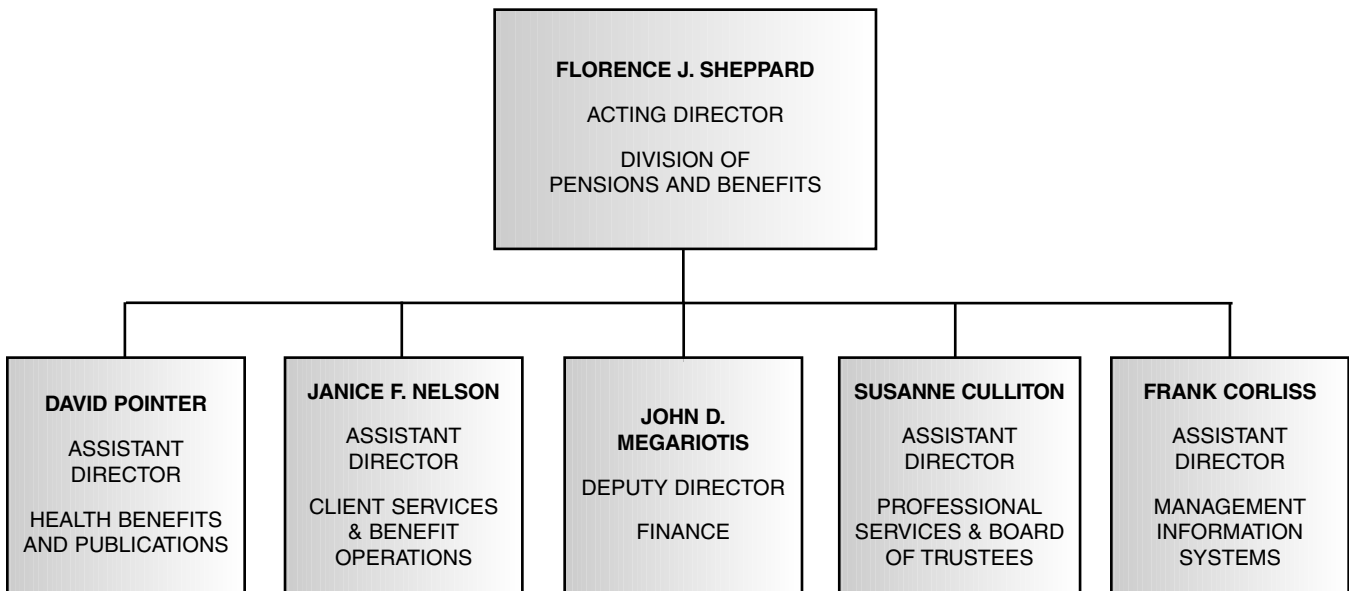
FLORENCE J. SHEPPARD

ACTING DIRECTOR

DIVISION OF PENSIONS AND BENEFITS

DAVID POINTER

ASSISTANT DIRECTOR

HEALTH BENEFITS AND PUBLICATIONS

JANICE F. NELSON

ASSISTANT DIRECTOR

CLIENT SERVICES & BENEFIT OPERATIONS

JOHN D. MEGARIOTIS

DEPUTY DIRECTOR

FINANCE

SUSANNE CULLITON

ASSISTANT DIRECTOR

PROFESSIONAL SERVICES & BOARD OF TRUSTEES

FRANK CORLISS

ASSISTANT DIRECTOR

MANAGEMENT INFORMATION SYSTEMS